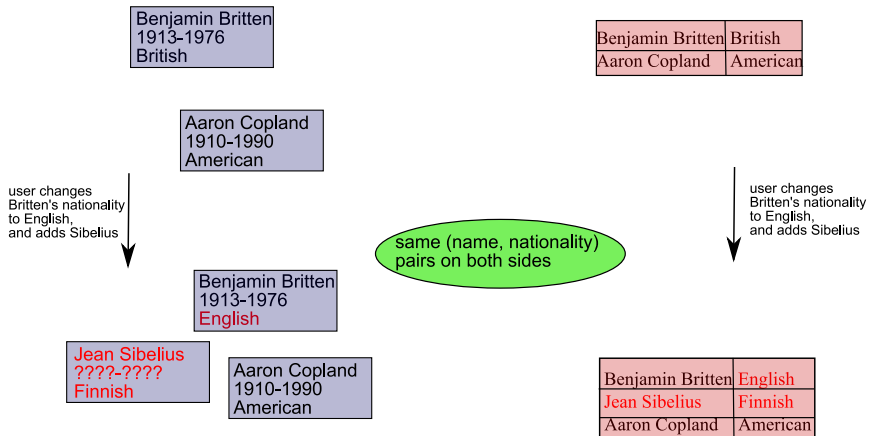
Benjamin Britten
1913-1976
British

Aaron Copland
1910-1990
American

user changes Britten's nationality to English, and adds Sibelius

Benjamin Britten
1913-1976
English

Jean Sibelius
????-????
Finnish

Aaron Copland
1910-1990
American

same (name, nationality) pairs on both sides

| Benjamin Britten | British |
|---|---|
| Aaron Copland | American |

user changes Britten's nationality to English, and adds Sibelius

| Benjamin Britten | English |
|---|---|
| Jean Sibelius | Finnish |
| Aaron Copland | American |